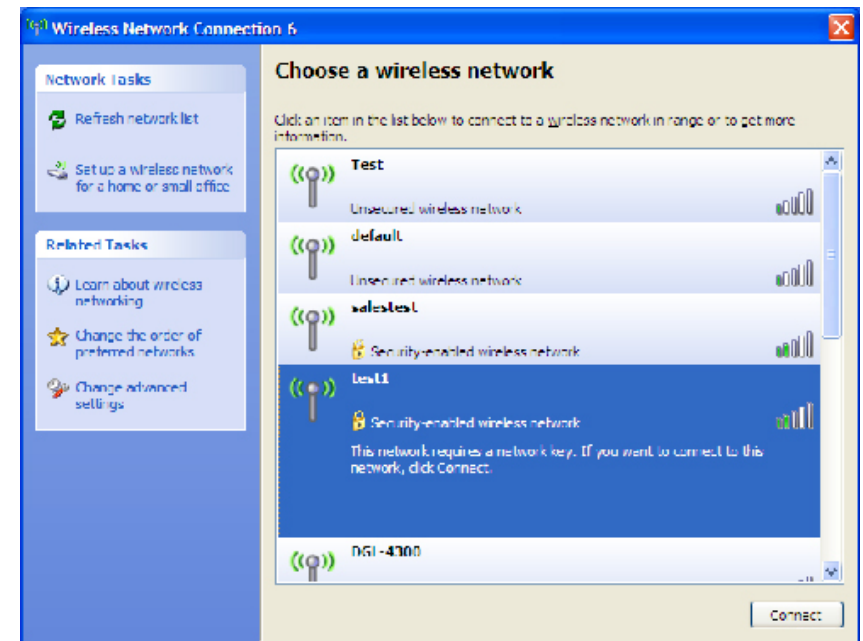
Wireless Network Connection 6

Network Tasks

Refresh network list

Set up a wireless network for a home or small office

Related Tasks

Learn about wireless networking

Change the order of preferred networks

Change advanced settings

Choose a wireless network

Click an item in the list below to connect to a wireless network in range or to get more information.

Test

Unsecured wireless network

default

Unsecured wireless network

salestest

Security-enabled wireless network

test1

Security-enabled wireless network

This network requires a network key. If you want to connect to this network, click Connect.

DGL-4300

Connect